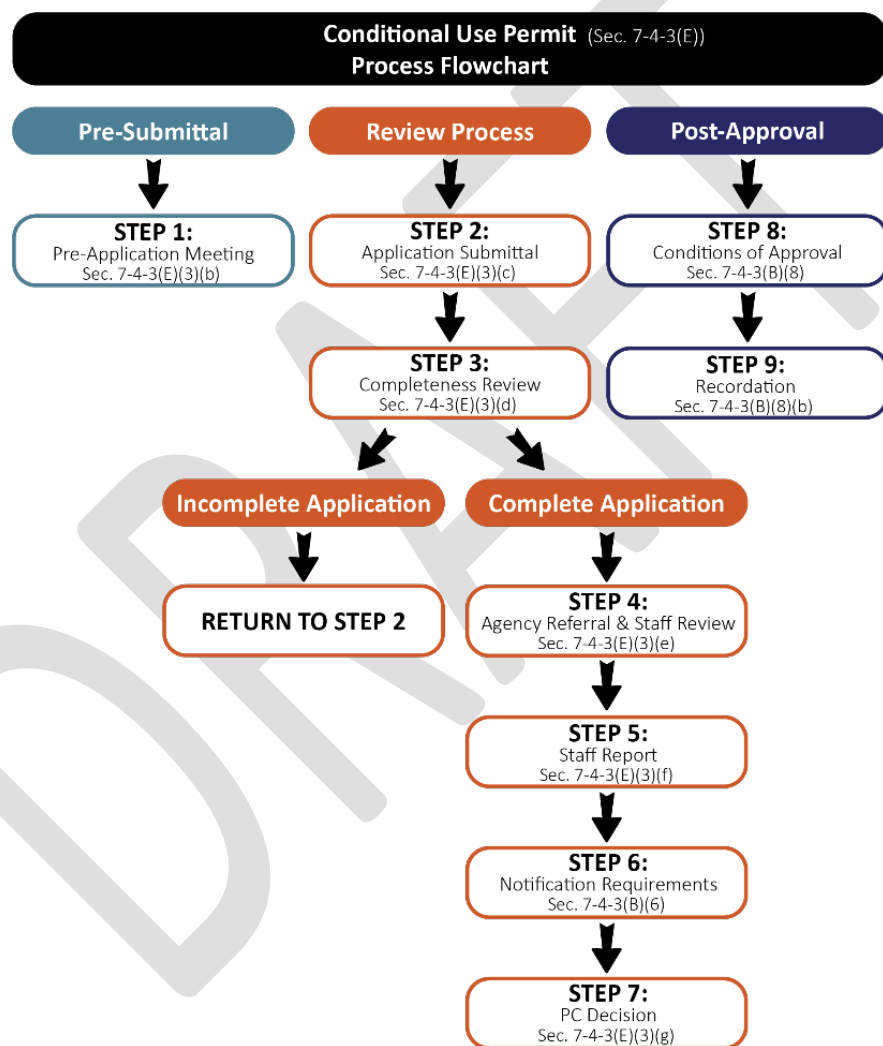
Conditional Use Permit (Sec. 7-4-3(E))
Process Flowchart

Pre-Submittal

STEP 1:
Pre-Application Meeting
Sec. 7-4-3(E)(3)(b)

Review Process

STEP 2:
Application Submittal
Sec. 7-4-3(E)(3)(c)

STEP 3:
Completeness Review
Sec. 7-4-3(E)(3)(d)

Incomplete Application

RETURN TO STEP 2

Complete Application

STEP 4:
Agency Referral & Staff Review
Sec. 7-4-3(E)(3)(e)

STEP 5:
Staff Report
Sec. 7-4-3(E)(3)(f)

STEP 6:
Notification Requirements
Sec. 7-4-3(B)(6)

STEP 7:
PC Decision
Sec. 7-4-3(E)(3)(g)

Post-Approval

STEP 8:
Conditions of Approval
Sec. 7-4-3(B)(8)

STEP 9:
Recordation
Sec. 7-4-3(B)(8)(b)

DRAFT